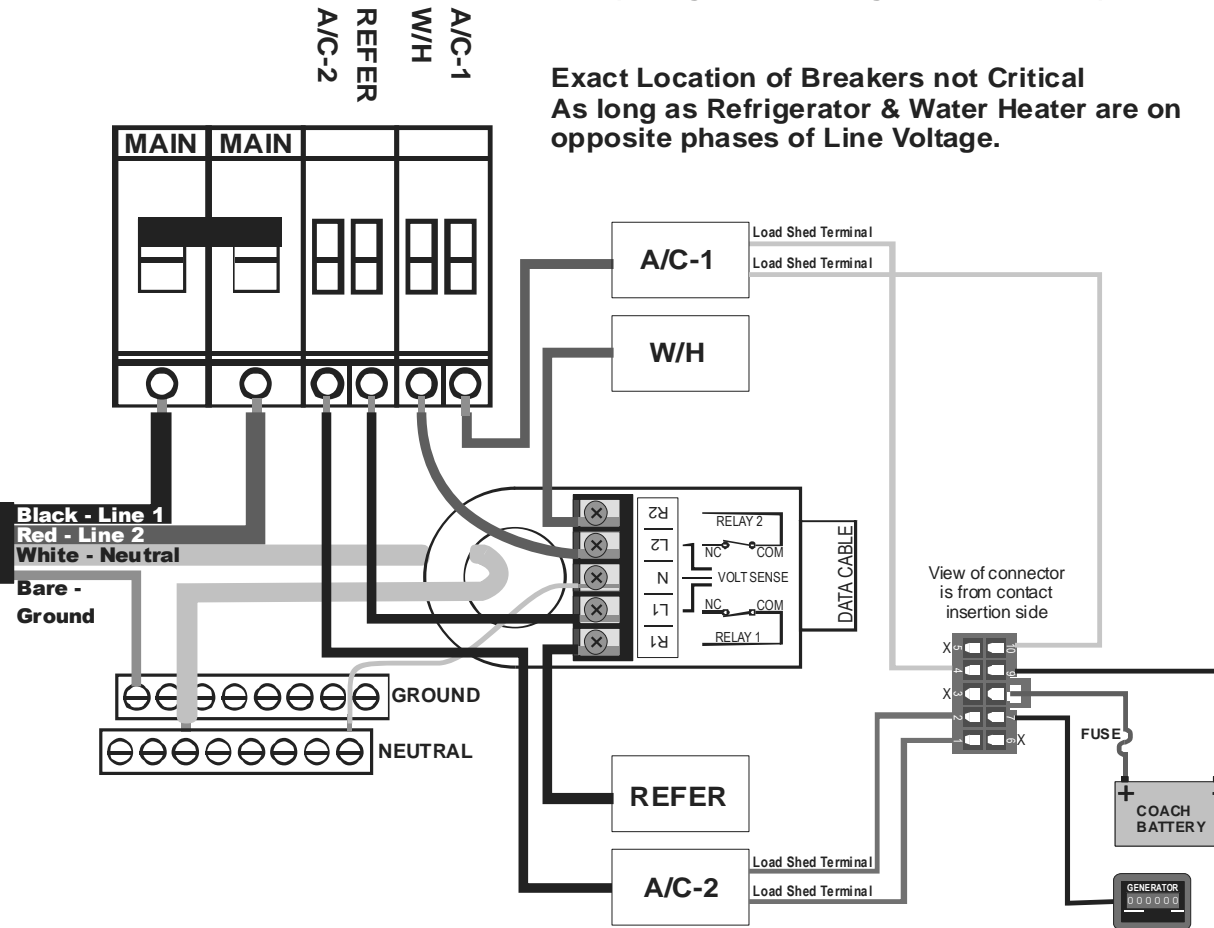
A/C-2
REFER
W/H
A/C-1

Exact Location of Breakers not Critical
As long as Refrigerator & Water Heater are on opposite phases of Line Voltage.

MAIN MAIN

Load Shed Terminal
A/C-1
Load Shed Terminal

W/H

Black - Line 1
Red - Line 2
White - Neutral
Bare - Ground

R2
L2
N
L1
R1
RELAY 2
NC COM
VOLT SENSE
NC COM
RELAY 1
DATA CABLE

View of connector is from contact insertion side
X 5 10
4 9
X 3 8
2 7
1 6 X

GROUND
NEUTRAL

FUSE
+ -
COACH BATTERY

REFER

Load Shed Terminal
A/C-2
Load Shed Terminal

GENERATOR
000000